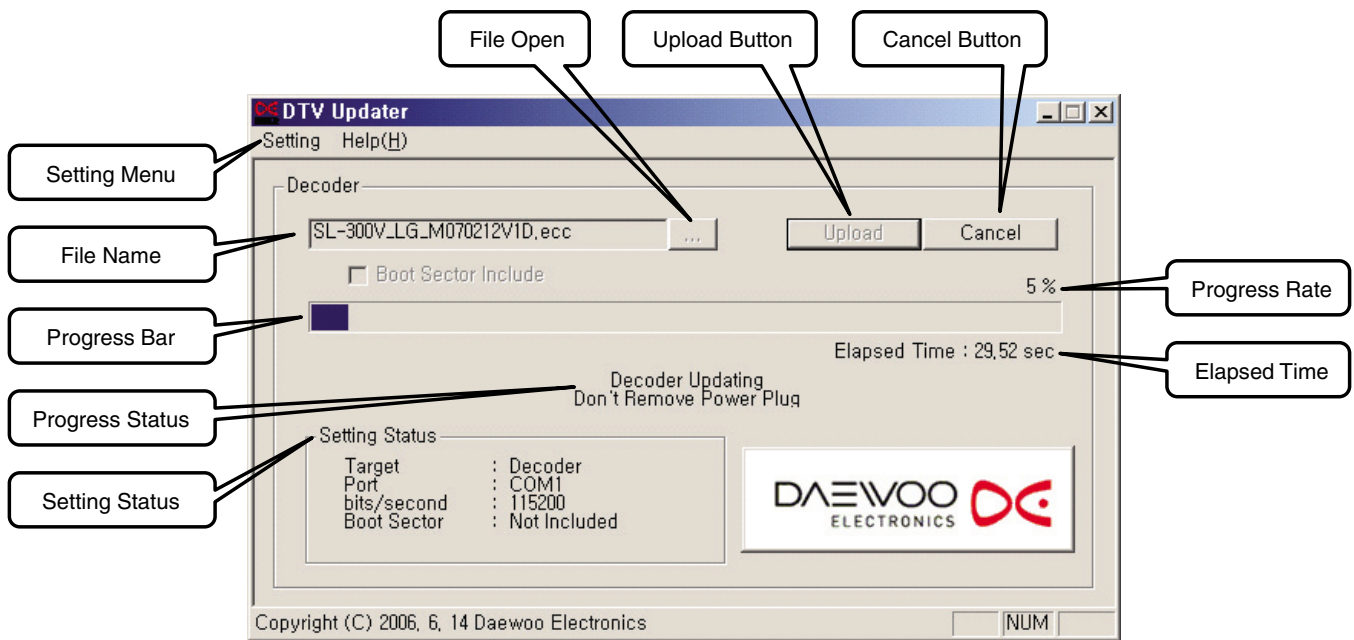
File Open
Upload Button
Cancel Button

DTV Updater
Setting Help(H)
Setting Menu
Decoder
File Name
SL-300V_LG_M070212V1D.ecc
...
Upload
Cancel
Boot Sector Include
5 %
Progress Rate
Progress Bar
Elapsed Time : 29.52 sec
Elapsed Time
Decoder Updating
Don't Remove Power Plug
Progress Status
Setting Status
Setting Status

| | | |
|---|---|---|
| Target | : | Decoder |
| Port | : | COM1 |
| bits/second | : | 115200 |
| Boot Sector | : | Not Included |

DAEWOO
ELECTRONICS
Copyright (C) 2006, 6, 14 Daewoo Electronics
NUM